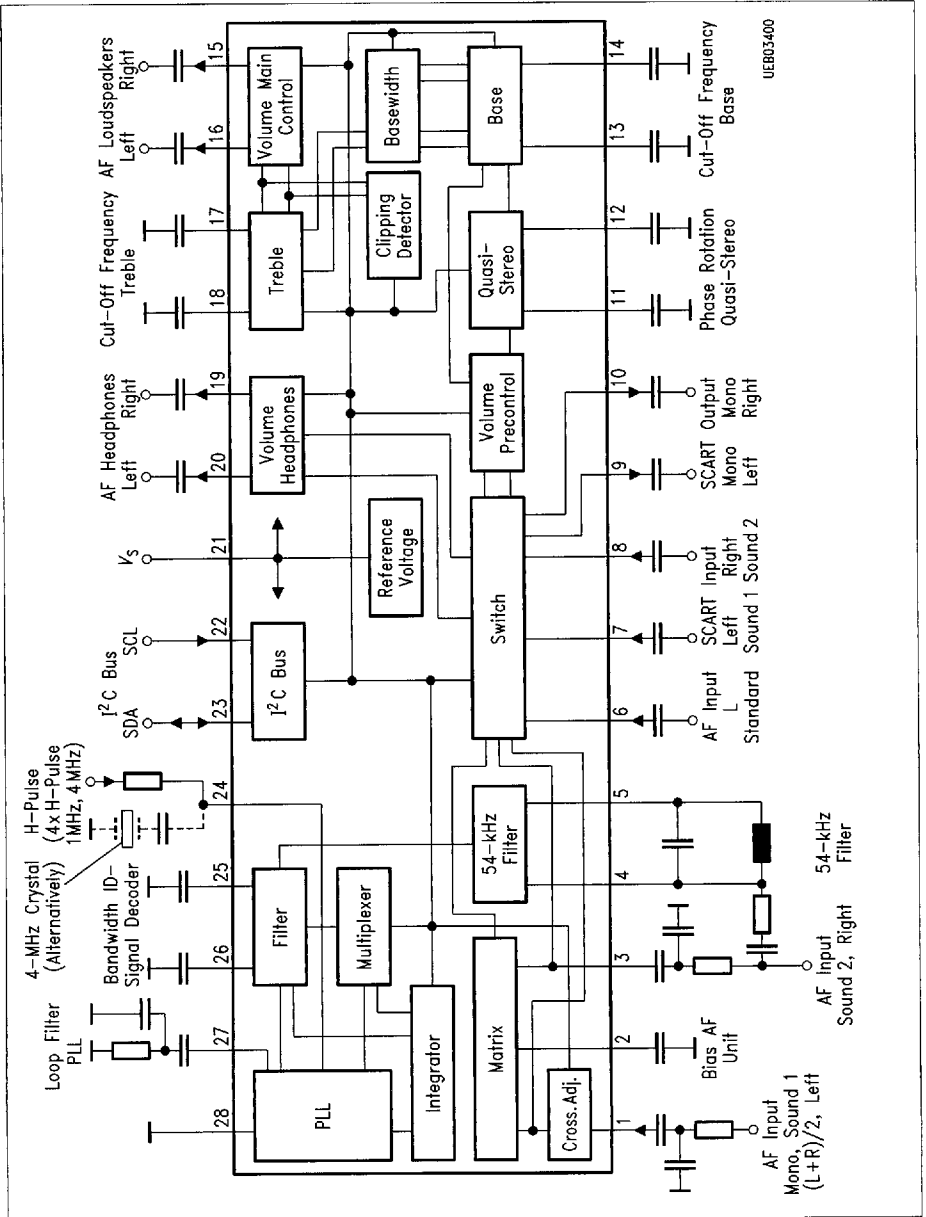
Loop Filter PLL

Bandwidth ID-Signal Decoder

4-MHz Crystal (Alternatively)

H-Pulse (4x H-Pulse 1MHz, 4MHz)

$I^2C$ Bus SDA SCL

$V_S$

AF Headphones Left Right

Cut-Off Frequency Treble

AF Loudspeakers Left Right

UEB03400

28 27 26 25 24 23 22 21 20 19 18 17 16 15

PLL

Filter

Multiplexer

Integrator

Matrix

Cross. Adj.

54-kHz Filter

$I^2C$ Bus

Reference Voltage

Switch

Volume Headphones

Volume Precontrol

Treble

Clipping Detector

Quasi-Stereo

Volume Main Control

Basewidth

Base

1 2 3 4 5 6 7 8 9 10 11 12 13 14

AF Input Mono, Sound 1 (L+R)/2, Left

Bias AF Unit

AF Input Sound 2, Right

54-kHz Filter

AF Input L Standard

SCART Left Sound 1

Input Right Sound 2

SCART Mono Left

Output Mono Right

Phase Rotation Quasi-Stereo

Cut-Off Frequency Base